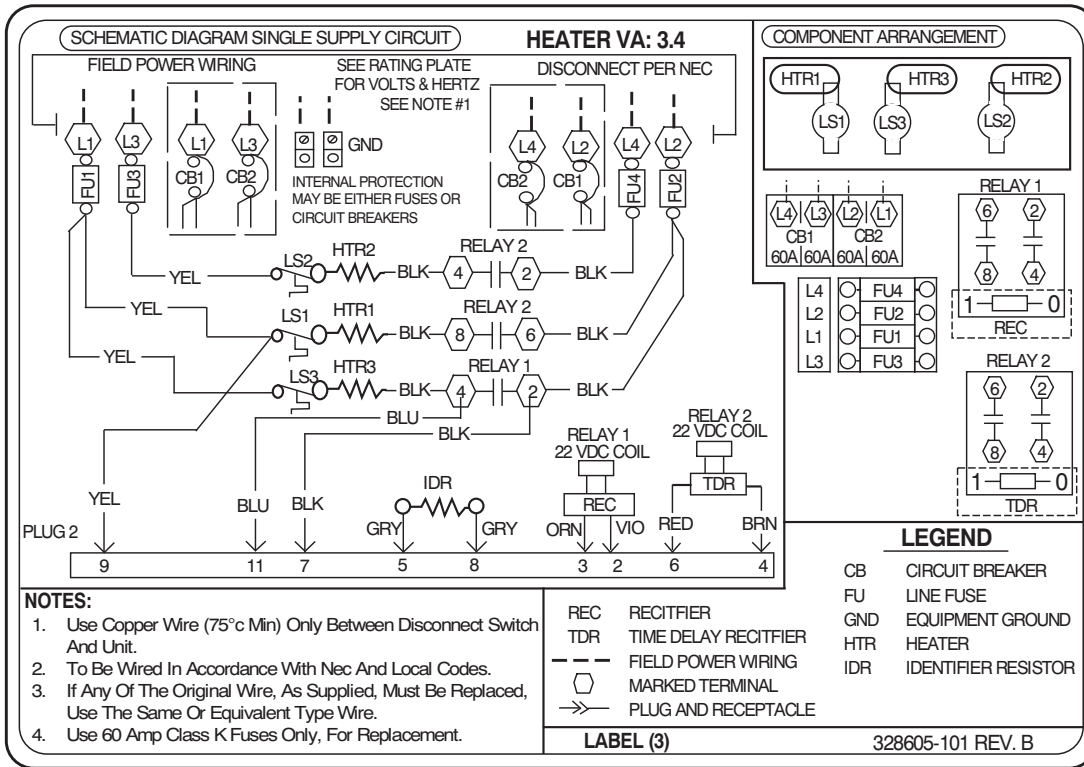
SCHEMATIC DIAGRAM SINGLE SUPPLY CIRCUIT

HEATER VA: 3.4

FIELD POWER WIRING

SEE RATING PLATE FOR VOLTS & HERTZ SEE NOTE #1

DISCONNECT PER NEC

L1 L3 L1 L3 L4 L2 L4 L2

FU1 FU3 CB1 CB2 GND CB2 CB1 FU4 FU2

INTERNAL PROTECTION MAY BE EITHER FUSES OR CIRCUIT BREAKERS

LS2 HTR2 BLK 4 RELAY 2 2 BLK

YEL

YEL LS1 HTR1 BLK 8 RELAY 2 6 BLK

YEL LS3 HTR3 BLK 4 RELAY 1 2 BLK

BLU

BLK

RELAY 1 22 VDC COIL

RELAY 2 22 VDC COIL

IDR

REC

TDR

YEL BLU BLK GRY GRY ORN VIO RED BRN

PLUG 2

9 11 7 5 8 3 2 6 4

COMPONENT ARRANGEMENT

HTR1 HTR3 HTR2

LS1 LS3 LS2

L4 L3 L2 L1

CB1 CB2

60A 60A 60A 60A

RELAY 1

6 2

8 4

1 0

REC

L4 FU4
L2 FU2
L1 FU1
L3 FU3

RELAY 2

6 2

8 4

1 0

TDR

LEGEND

| | |
|---|---|
| CB | CIRCUIT BREAKER |
| FU | LINE FUSE |
| GND | EQUIPMENT GROUND |
| HTR | HEATER |
| IDR | IDENTIFIER RESISTOR |

NOTES:
1. Use Copper Wire (75°c Min) Only Between Disconnect Switch And Unit.
2. To Be Wired In Accordance With Nec And Local Codes.
3. If Any Of The Original Wire, As Supplied, Must Be Replaced, Use The Same Or Equivalent Type Wire.
4. Use 60 Amp Class K Fuses Only, For Replacement.

REC RECITFIER
TDR TIME DELAY RECITFIER
FIELD POWER WIRING
MARKED TERMINAL
PLUG AND RECEPTACLE

LABEL (3)

328605-101 REV. B